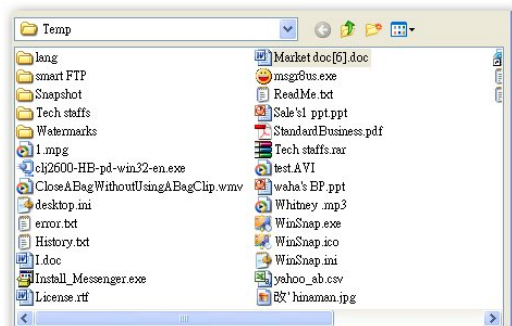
Temp

lang
smart FTP
Snapshot
Tech staffs
Watermarks
1.mpg
clj2600-HB-pd-win32-en.exe
CloseABagWithoutUsingABagClip.wmv
desktop.ini
error.txt
History.txt
I.doc
Install_Messenger.exe
License.rtf

Market doc[6].doc
msgr8us.exe
ReadMe.txt
Sale's1 ppt.ppt
StandardBusiness.pdf
Tech staffs.rar
test.AVI
waha's BP.ppt
Whitney .mp3
WinSnap.exe
WinSnap.ico
WinSnap.ini
yahoo_ab.csv
致'hinaman.jpg